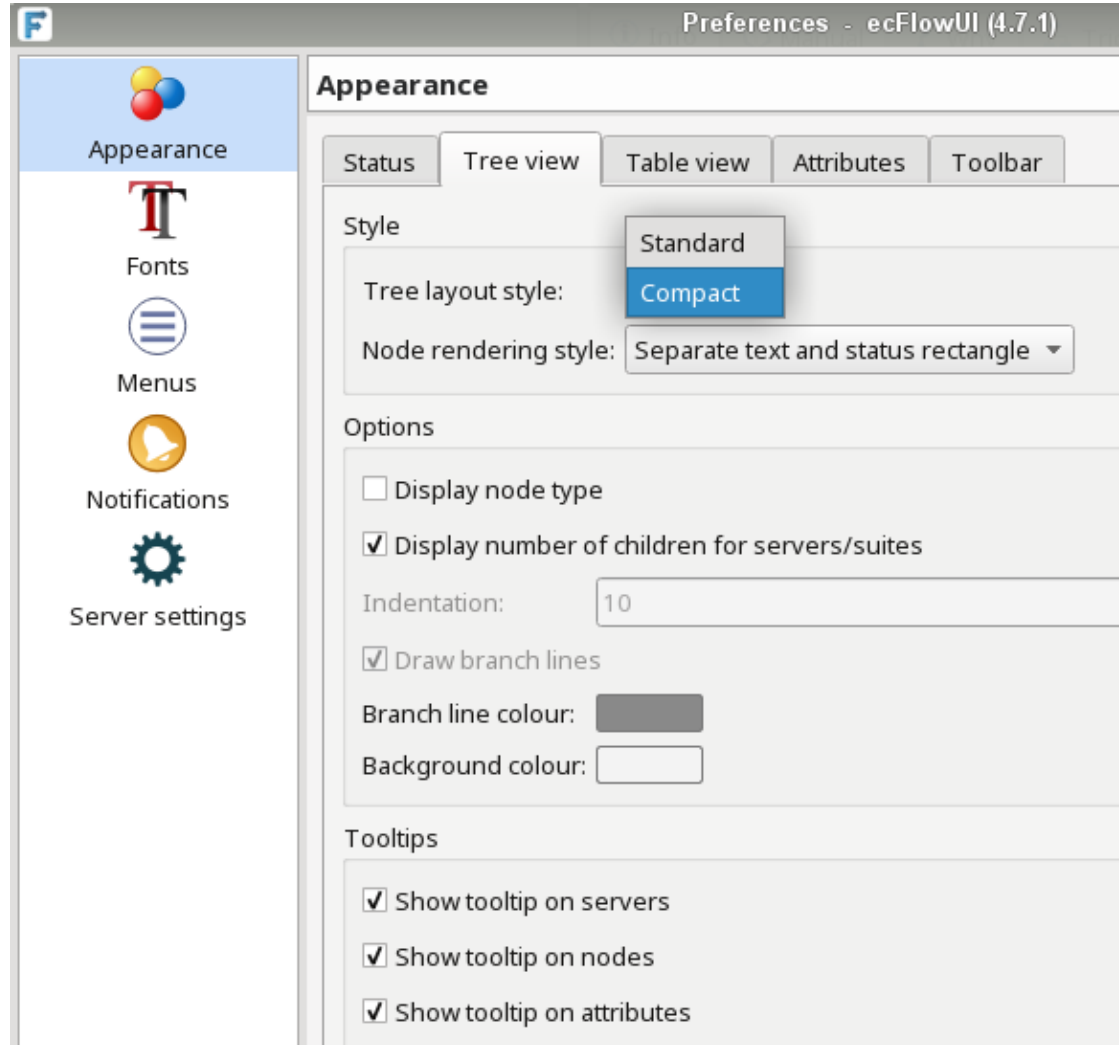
Preferences - ecFlowUI (4.7.1)

Appearance

Fonts

Menus

Notifications

Server settings

Appearance

Status | Tree view | Table view | Attributes | Toolbar

Style

Tree layout style:

Standard

Compact

Node rendering style: Separate text and status rectangle

Options

☐ Display node type

☑ Display number of children for servers/suites

Indentation: 10

☑ Draw branch lines

Branch line colour:

Background colour:

Tooltips

☑ Show tooltip on servers

☑ Show tooltip on nodes

☑ Show tooltip on attributes